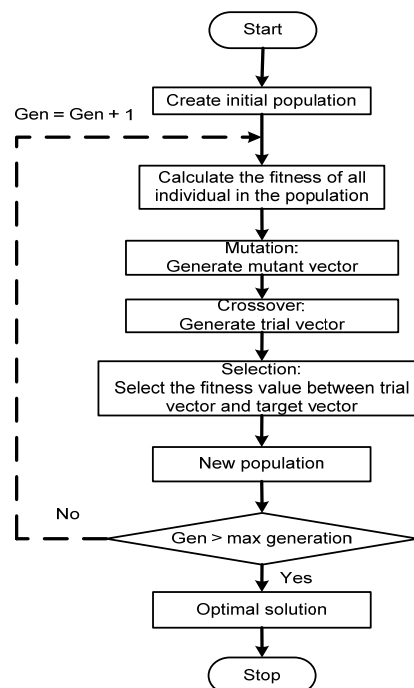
Start

Create initial population

Gen = Gen + 1

Calculate the fitness of all individual in the population

Mutation: Generate mutant vector

Crossover: Generate trial vector

Selection: Select the fitness value between trial vector and target vector

New population

No

Gen > max generation

Yes

Optimal solution

Stop